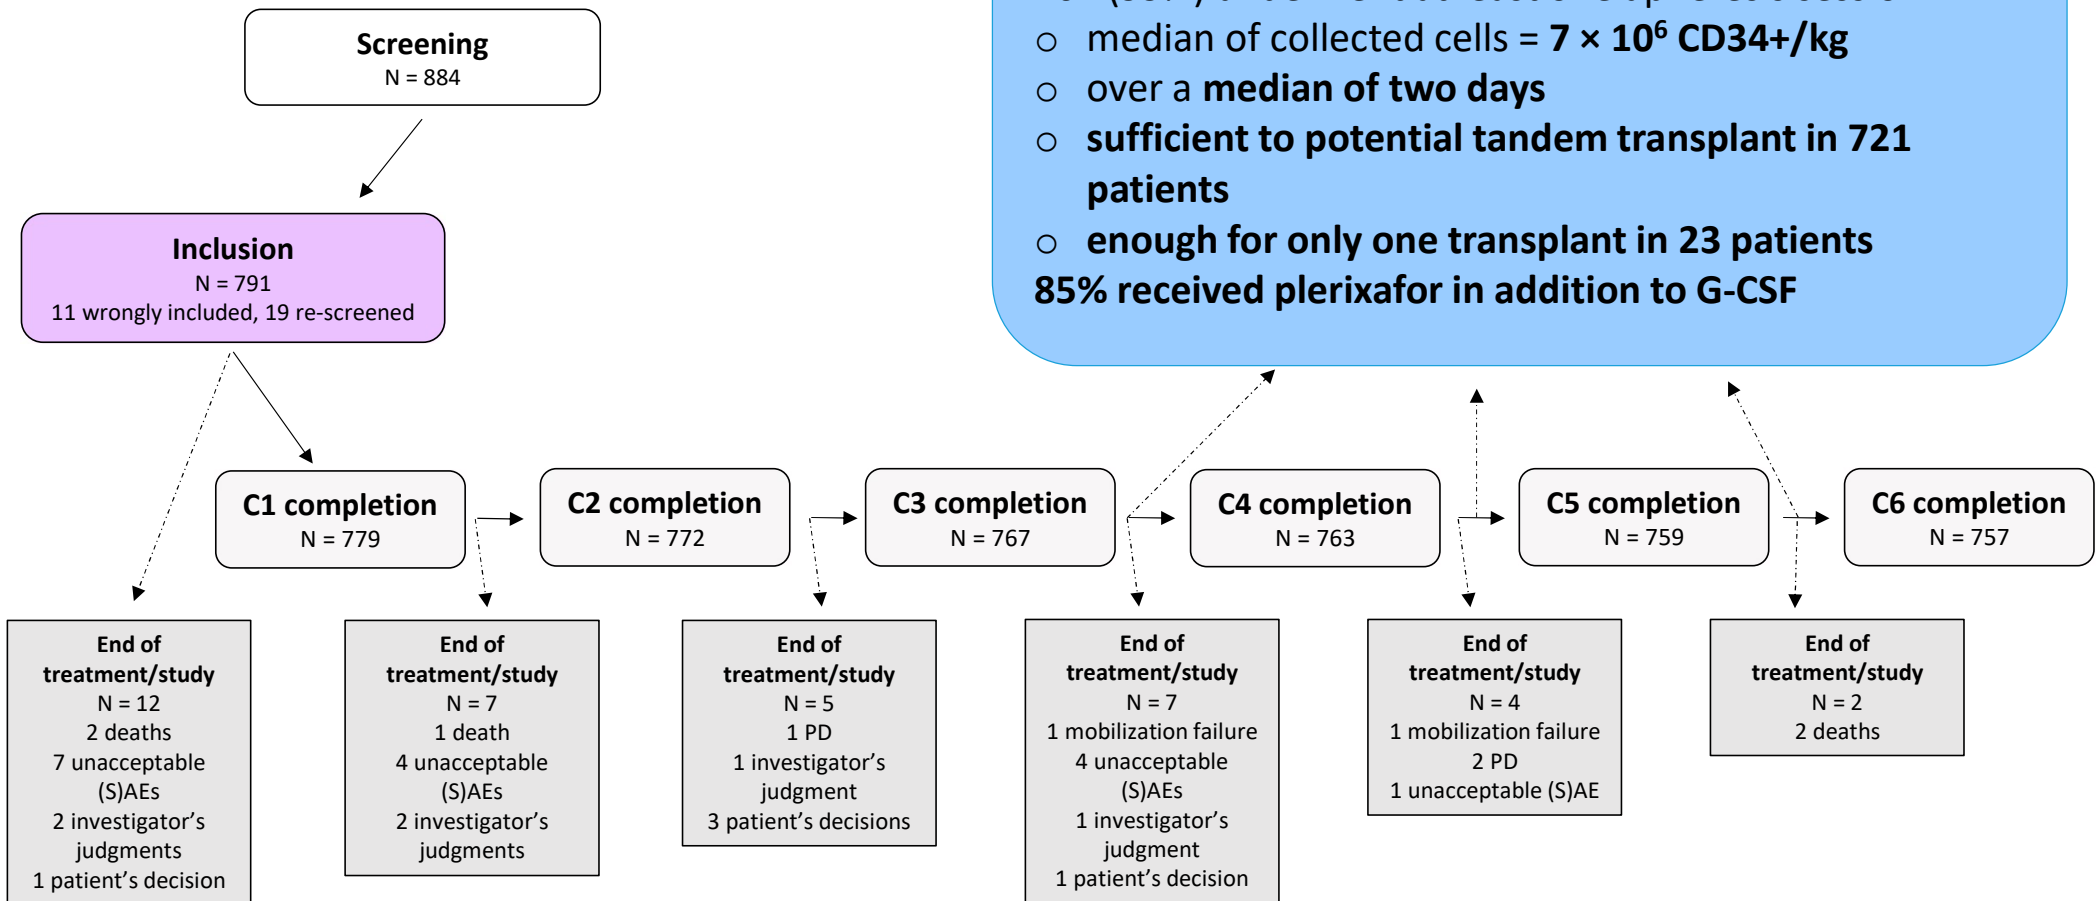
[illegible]
○ median of collected cells = **7 × $10^6$ CD34+/kg**
○ over a **median of two days**
○ **sufficient to potential tandem transplant in 721 patients**
○ **enough for only one transplant in 23 patients**
**85% received plerixafor in addition to G-CSF**

Screening
N = 884

Inclusion
N = 791
11 wrongly included, 19 re-screened

C1 completion
N = 779

C2 completion
N = 772

C3 completion
N = 767

C4 completion
N = 763

C5 completion
N = 759

C6 completion
N = 757

End of treatment/study
N = 12
2 deaths
7 unacceptable (S)AEs
2 investigator's judgments
1 patient's decision

End of treatment/study
N = 7
1 death
4 unacceptable (S)AEs
2 investigator's judgments

End of treatment/study
N = 5
1 PD
1 investigator's judgment
3 patient's decisions

End of treatment/study
N = 7
1 mobilization failure
4 unacceptable (S)AEs
1 investigator's judgment
1 patient's decision

End of treatment/study
N = 4
1 mobilization failure
2 PD
1 unacceptable (S)AE

End of treatment/study
N = 2
2 deaths